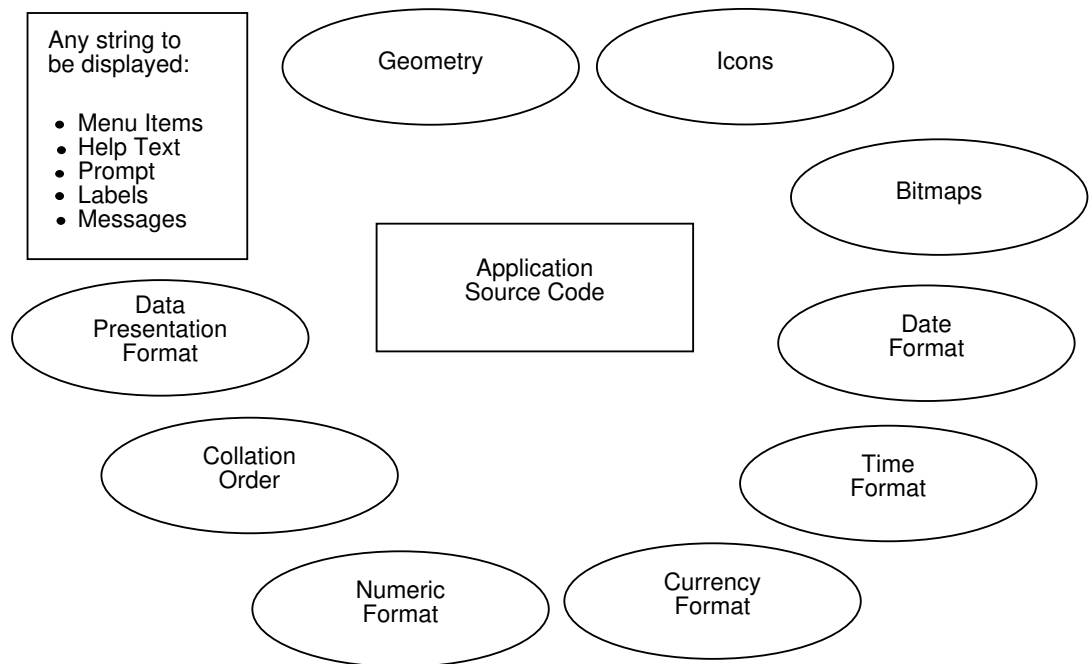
Any string to be displayed:

- Menu Items
- Help Text
- Prompt
- Labels
- Messages

Geometry

Icons

Bitmaps

Application Source Code

Data Presentation Format

Date Format

Collation Order

Time Format

Numeric Format

Currency Format